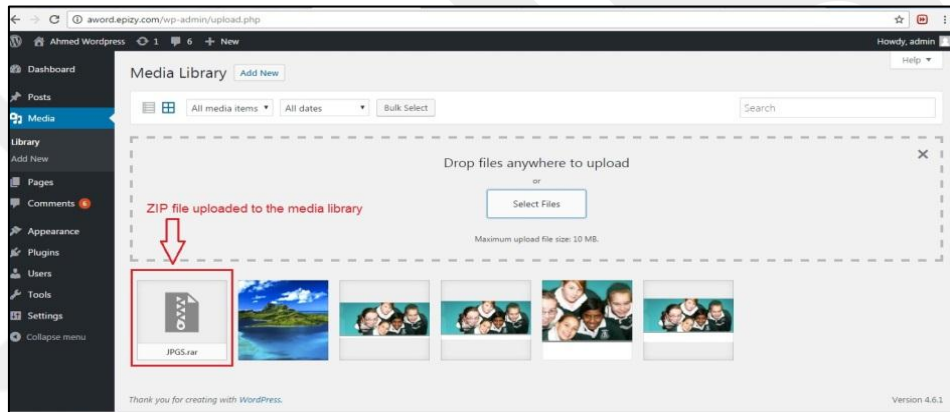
aword.epizy.com/wp-admin/upload.php

Ahmed Wordpress 1 6 + New

Howdy, admin

Help ▾

Dashboard

Posts

Media

Library

Add New

Pages

Comments 6

Appearance

Plugins

Users

Tools

Settings

Collapse menu

Media Library Add New

All media items ▾ All dates ▾ Bulk Select

Search

Drop files anywhere to upload

or

Select Files

Maximum upload file size: 10 MB.

ZIP file uploaded to the media library

JPGS.rar

Thank you for creating with WordPress.

Version 4.6.1